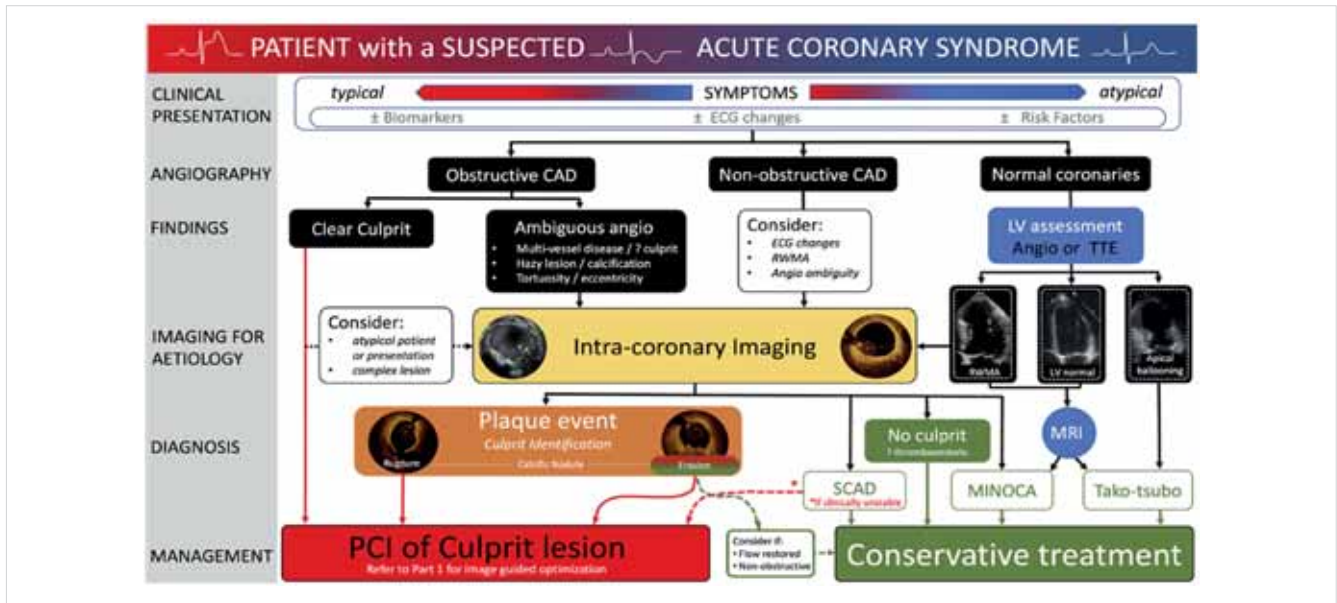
PATIENT with a SUSPECTED ACUTE CORONARY SYNDROME

CLINICAL PRESENTATION

typical SYMPTOMS atypical

± Biomarkers ± ECG changes ± Risk Factors

ANGIOGRAPHY

Obstructive CAD

Non-obstructive CAD

Normal coronaries

FINDINGS

Clear Culprit

Ambiguous angio
• Multi-vessel disease / ? culprit
• Hazy lesion / calcification
• Tortuosity / eccentricity

Consider:
• ECG changes
• RWMA
• Angio ambiguity

LV assessment Angio or TTE

IMAGING FOR AETIOLOGY

Consider:
• atypical patient or presentation
• complex lesion

Intra-coronary Imaging

RWMA

LV normal

Apical ballooning

DIAGNOSIS

Plaque event
Culprit identification

Rupture

Calcific Nodule

Erosion

No culprit
? thromboembolic

MRI

SCAD
*if clinically unstable

MINOCA

Tako-tsubo

MANAGEMENT

PCI of Culprit lesion
Refer to Part 1 for image guided optimization

Consider if:
• Flow restored
• Non-obstructive

Conservative treatment